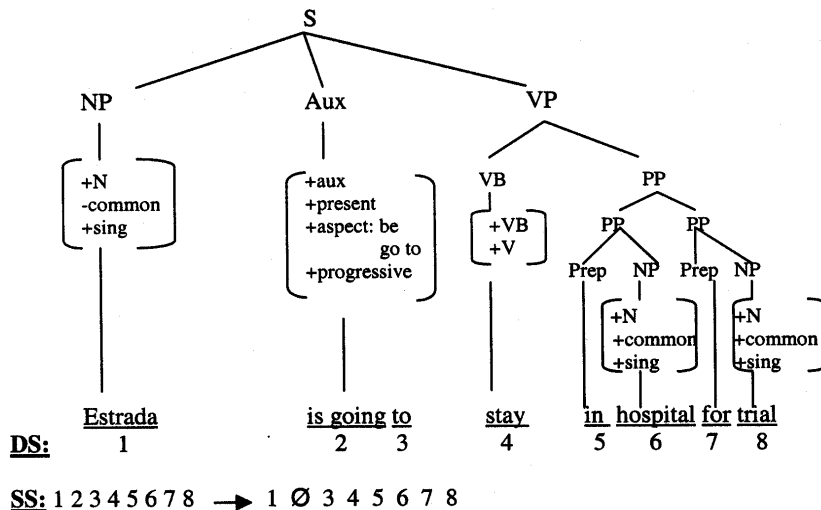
S

NP

Aux

VP

+N
-common
+sing

+aux
+present
+aspect: be go to
+progressive

VB

+VB
+V

PP

PP

PP

Prep

NP

Prep

NP

+N
+common
+sing

+N
+common
+sing

DS:

Estrada
1

is going to
2 3

stay
4

in hospital for trial
5 6 7 8

SS: 1 2 3 4 5 6 7 8 → 1 Ø 3 4 5 6 7 8